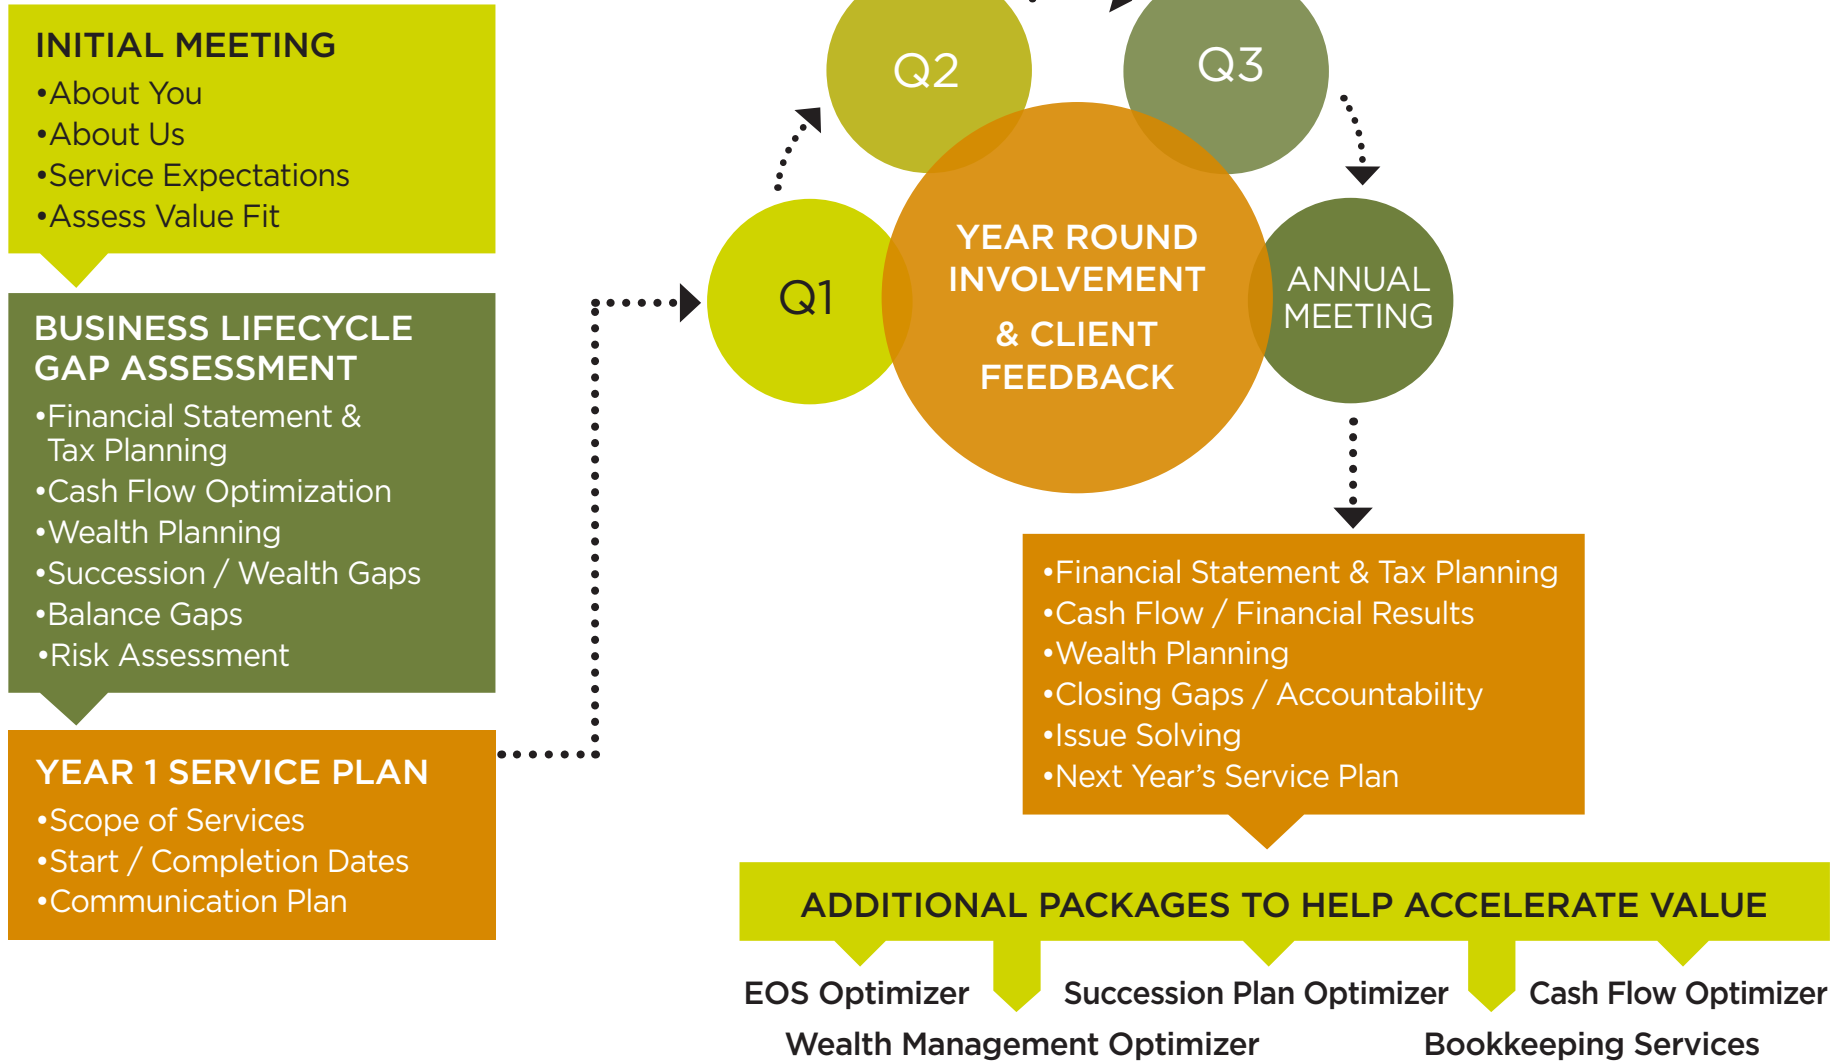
INITIAL MEETING
•About You
•About Us
•Service Expectations
•Assess Value Fit

BUSINESS LIFECYCLE GAP ASSESSMENT
•Financial Statement & Tax Planning
•Cash Flow Optimization
•Wealth Planning
•Succession / Wealth Gaps
•Balance Gaps
•Risk Assessment

YEAR 1 SERVICE PLAN
•Scope of Services
•Start / Completion Dates
•Communication Plan

Q2

Q3

Q1

YEAR ROUND INVOLVEMENT & CLIENT FEEDBACK

ANNUAL MEETING

•Financial Statement & Tax Planning
•Cash Flow / Financial Results
•Wealth Planning
•Closing Gaps / Accountability
•Issue Solving
•Next Year's Service Plan

ADDITIONAL PACKAGES TO HELP ACCELERATE VALUE

EOS Optimizer
Succession Plan Optimizer
Cash Flow Optimizer
Wealth Management Optimizer
Bookkeeping Services